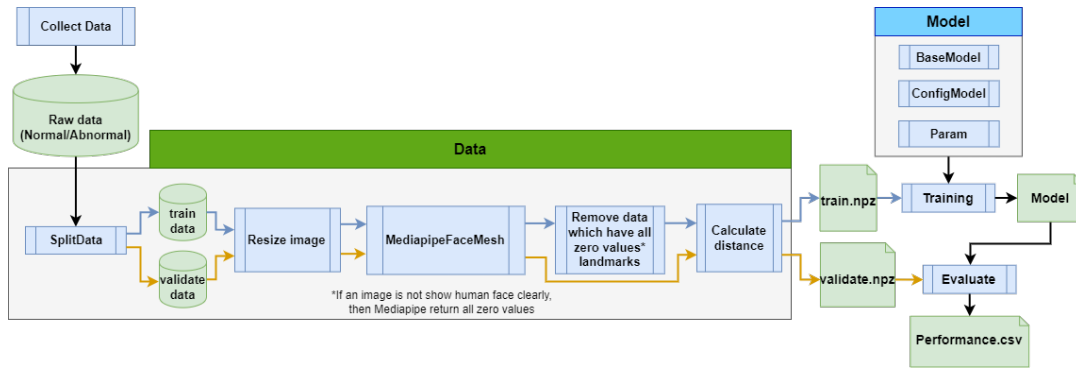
Collect Data

Raw data (Normal/Abnormal)

Model

BaseModel

ConfigModel

Param

Data

SplitData

train data

validate data

Resize image

MediapipeFaceMesh

Remove data which have all zero values* landmarks

Calculate distance

train.npz

validate.npz

Training

Model

Evaluate

Performance.csv

*If an image is not show human face clearly, then Mediapipe return all zero values